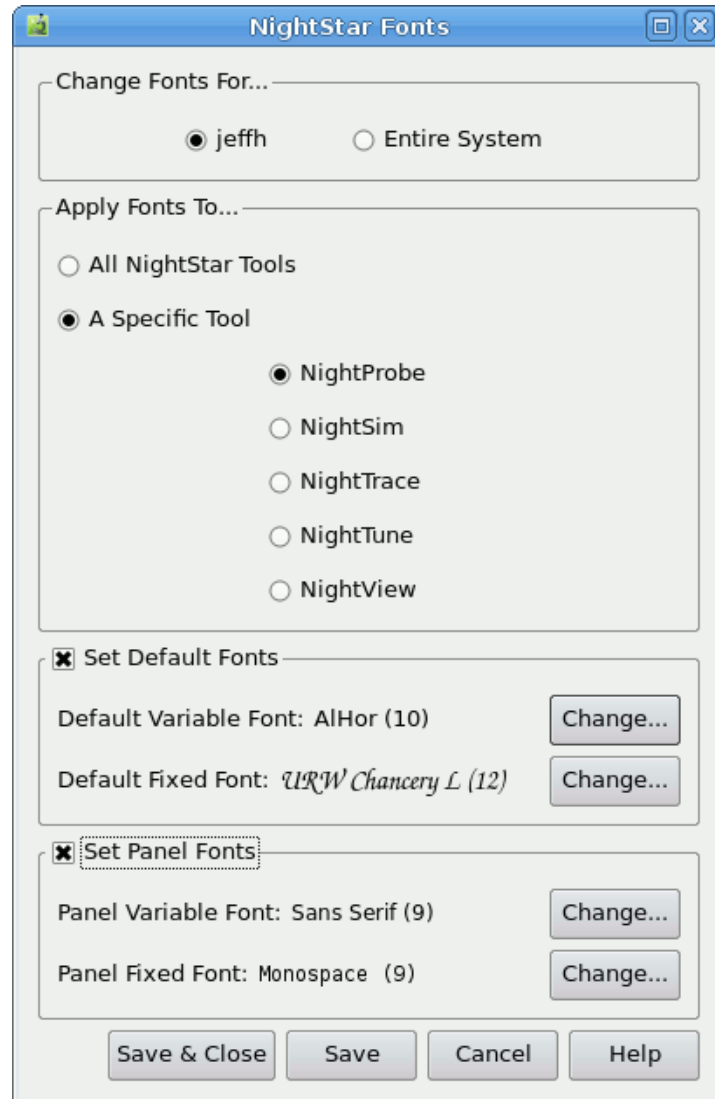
NightStar Fonts

Change Fonts For...

jeffh

Entire System

Apply Fonts To...

All NightStar Tools

A Specific Tool

NightProbe

NightSim

NightTrace

NightTune

NightView

Set Default Fonts

Default Variable Font: AlHor (10)

Change...

Default Fixed Font: URW Chancery L (12)

Change...

Set Panel Fonts

Panel Variable Font: Sans Serif (9)

Change...

Panel Fixed Font: Monospace (9)

Change...

Save & Close

Save

Cancel

Help